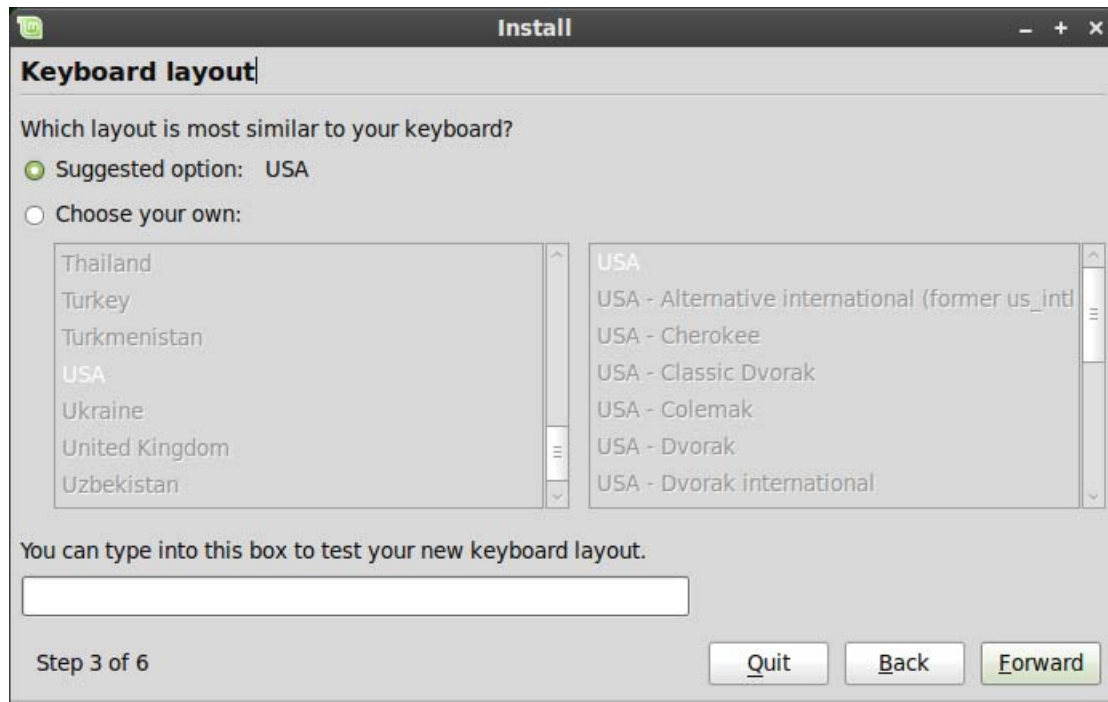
Install

– + ×

Keyboard layout

Which layout is most similar to your keyboard?

Suggested option: USA

Choose your own:

Thailand
Turkey
Turkmenistan
USA
Ukraine
United Kingdom
Uzbekistan

USA
USA - Alternative international (former us_intl
USA - Cherokee
USA - Classic Dvorak
USA - Colemak
USA - Dvorak
USA - Dvorak international

You can type into this box to test your new keyboard layout.

Step 3 of 6

Quit

Back

Forward